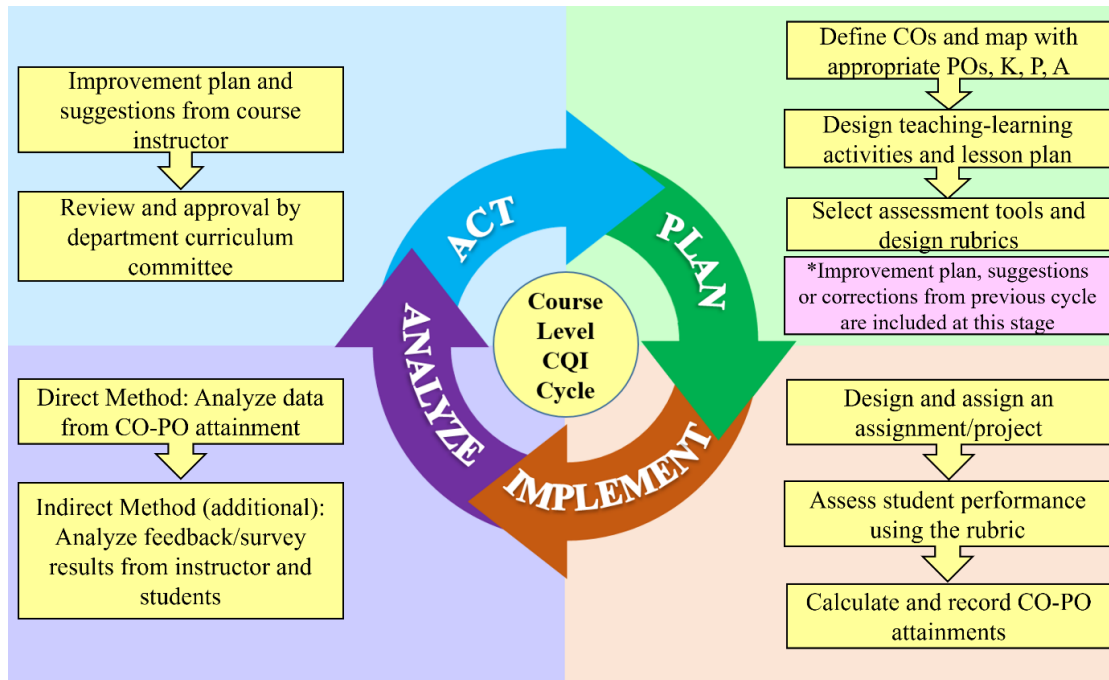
Improvement plan and suggestions from course instructor

Review and approval by department curriculum committee

Define COs and map with appropriate POs, K, P, A

Design teaching-learning activities and lesson plan

Select assessment tools and design rubrics

*Improvement plan, suggestions or corrections from previous cycle are included at this stage

ACT

PLAN

Course Level CQI Cycle

ANALYZE

IMPLEMENT

Direct Method: Analyze data from CO-PO attainment

Indirect Method (additional): Analyze feedback/survey results from instructor and students

Design and assign an assignment/project

Assess student performance using the rubric

Calculate and record CO-PO attainments